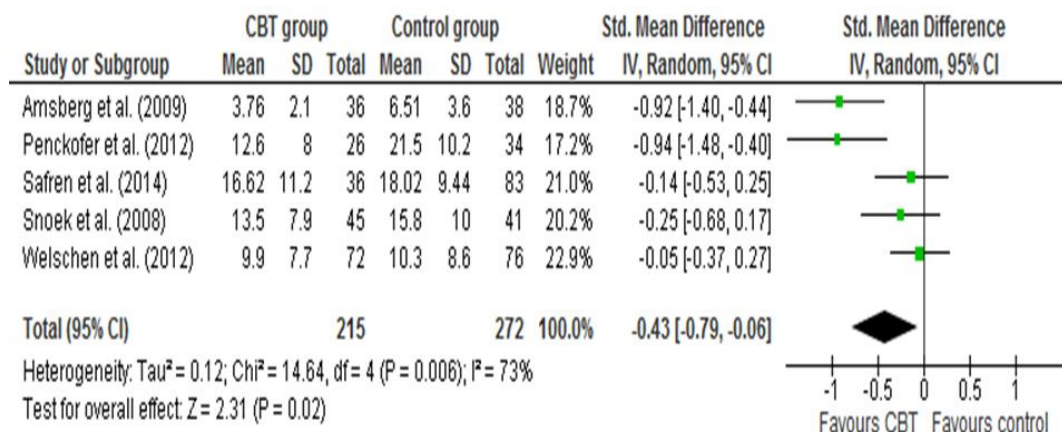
| Study or Subgroup | CBT group Mean | CBT group SD | CBT group Total | Control group Mean | Control group SD | Control group Total | Weight | Std. Mean Difference IV, Random, 95% CI |
|---|---|---|---|---|---|---|---|---|
| Amsberg et al. (2009) | 3.76 | 2.1 | 36 | 6.51 | 3.6 | 38 | 18.7% | -0.92 [-1.40, -0.44] |
| Penckofer et al. (2012) | 12.6 | 8 | 26 | 21.5 | 10.2 | 34 | 17.2% | -0.94 [-1.48, -0.40] |
| Safren et al. (2014) | 16.62 | 11.2 | 36 | 18.02 | 9.44 | 83 | 21.0% | -0.14 [-0.53, 0.25] |
| Snoek et al. (2008) | 13.5 | 7.9 | 45 | 15.8 | 10 | 41 | 20.2% | -0.25 [-0.68, 0.17] |
| Welschen et al. (2012) | 9.9 | 7.7 | 72 | 10.3 | 8.6 | 76 | 22.9% | -0.05 [-0.37, 0.27] |
| Total (95% CI) | | | 215 | | | 272 | 100.0% | -0.43 [-0.79, -0.06] |

Heterogeneity: Tau² = 0.12; Chi² = 14.64, df = 4 (P = 0.006); I² = 73%
Test for overall effect: Z = 2.31 (P = 0.02)

Std. Mean Difference
IV, Random, 95% CI
-1 -0.5 0 0.5 1
Favours CBT Favours control